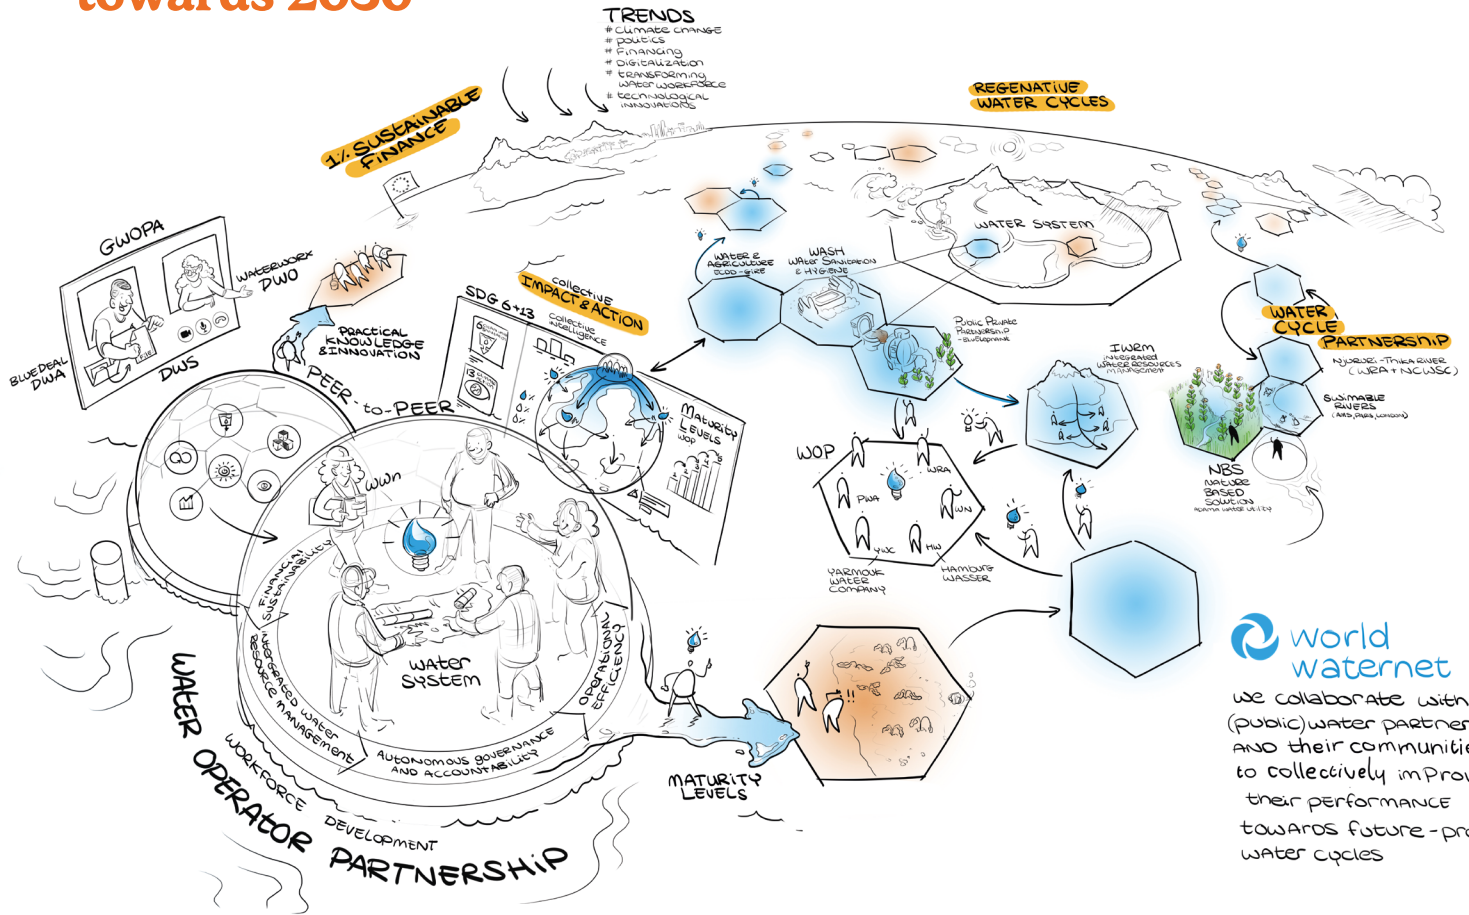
towards 2030

TRENDS
# climate change
# politics
# financing
# digitalization
# transforming water workforce
# technological innovations

REGENATIVE WATER CYCLES

1% SUSTAINABLE FINANCE

GWOPA

WATERWORX DWO

BLUEDEAL DWA

DWS

PRACTICAL KNOWLEDGE & INNOVATION

PEER-to-PEER

SDG 6+13

collective IMPACT & ACTION

collective intelligence

Maturity Levels WOP

Water & Agriculture food-girl

WASH Water Sanitation & Hygiene

WATER SYSTEM

Public Private Partnership - ewaterprime

IWRM integrated water resources management

WATER CYCLE PARTNERSHIP

Njoroge-Thika River (WRA + NCWSC)

Swimmable Rivers (AMS, PARIS, LONDON)

NBS nature based solution

WOP

PWA

WRA

WN

YWC

HW

YARMOUK WATER COMPANY

HAMBURG WASSER

WWN

Financial Sustainability

Integrated water resource management

water system

Operational Efficiency

Autonomous governance and accountability

Workforce development

WATER OPERATOR PARTNERSHIP

MATURITY LEVELS

world waternet

we collaborate with (public) water partners and their communities to collectively improve their performance towards future-pr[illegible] water cycles